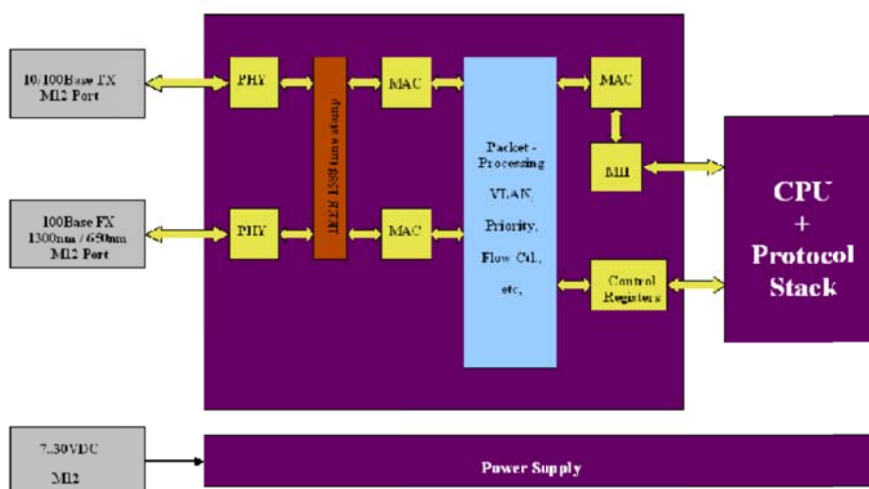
10/100Base TX
M12 Port

PHY

IEEE 1588 time stamp

MAC

Packet - Processing

VLAN,

Priority,

Flow Ctl.,

etc,

MAC

MII

CPU
+
Protocol
Stack

100Base FX
1300nm / 650nm
M12 Port

PHY

MAC

Control
Registers

7..30VDC
M12

Power Supply